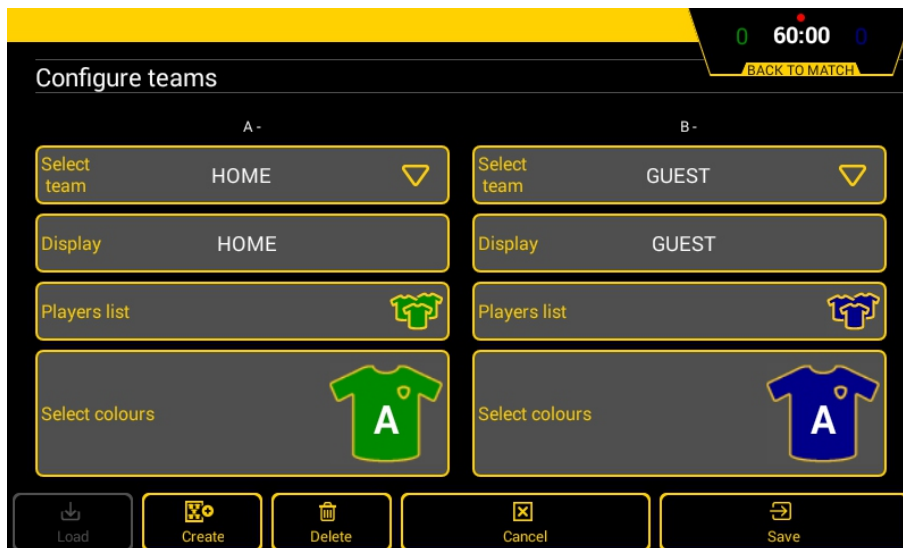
0 60:00 0
BACK TO MATCH

Configure teams

A -

B -

Select team HOME

Select team GUEST

Display HOME

Display GUEST

Players list

Players list

Select colours A

Select colours A

Load

Create

Delete

Cancel

Save